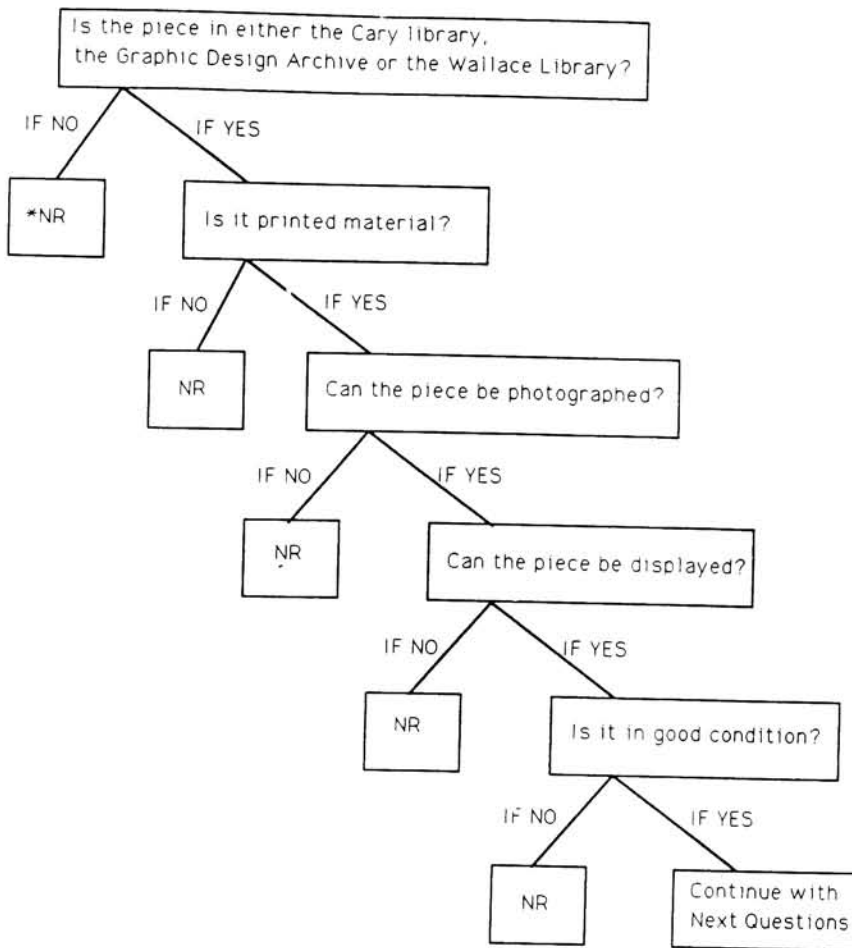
Is the piece in either the Cary library, the Graphic Design Archive or the Wallace Library?

IF NO

IF YES

*NR

Is it printed material?

IF NO

IF YES

NR

Can the piece be photographed?

IF NO

IF YES

NR

Can the piece be displayed?

IF NO

IF YES

NR

Is it in good condition?

IF NO

IF YES

NR

Continue with Next Questions